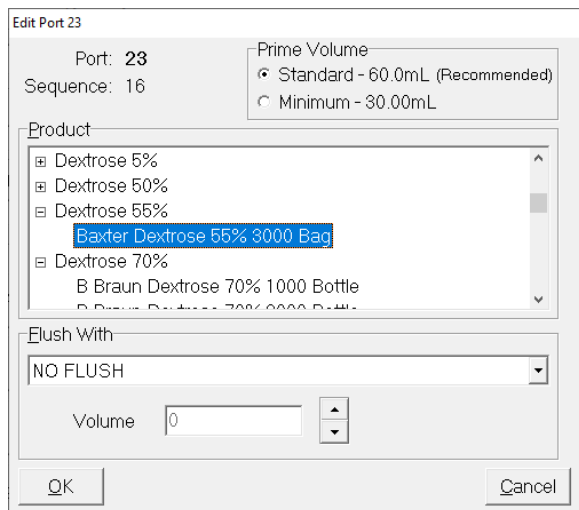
Edit Port 23

Port: 23
Sequence: 16

Prime Volume
Standard - 60.0mL (Recommended)
Minimum - 30.00mL

Product
⊞ Dextrose 5%
⊞ Dextrose 50%
⊟ Dextrose 55%
Baxter Dextrose 55% 3000 Bag
⊟ Dextrose 70%
B Braun Dextrose 70% 1000 Bottle
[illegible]

Flush With
NO FLUSH

Volume 0

OK
Cancel